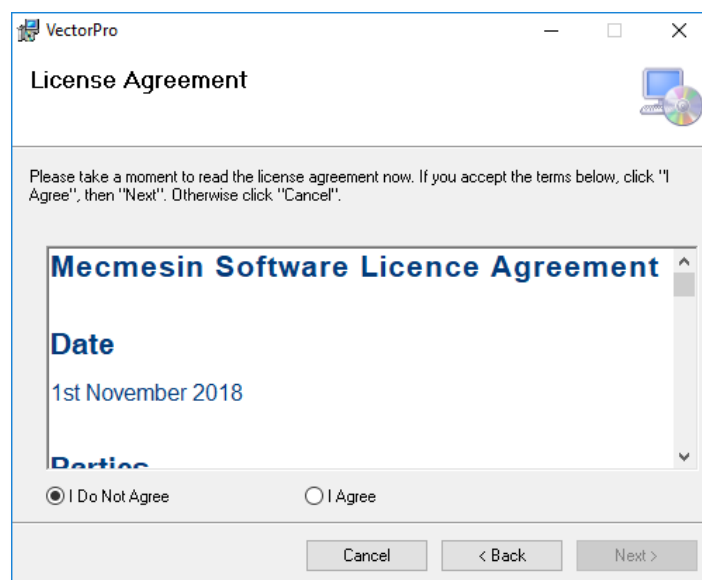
VectorPro

License Agreement

Please take a moment to read the license agreement now. If you accept the terms below, click "I Agree", then "Next". Otherwise click "Cancel".

Mecmesin Software Licence Agreement

Date

1st November 2018

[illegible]

I Do Not Agree

I Agree

Cancel

< Back

Next >